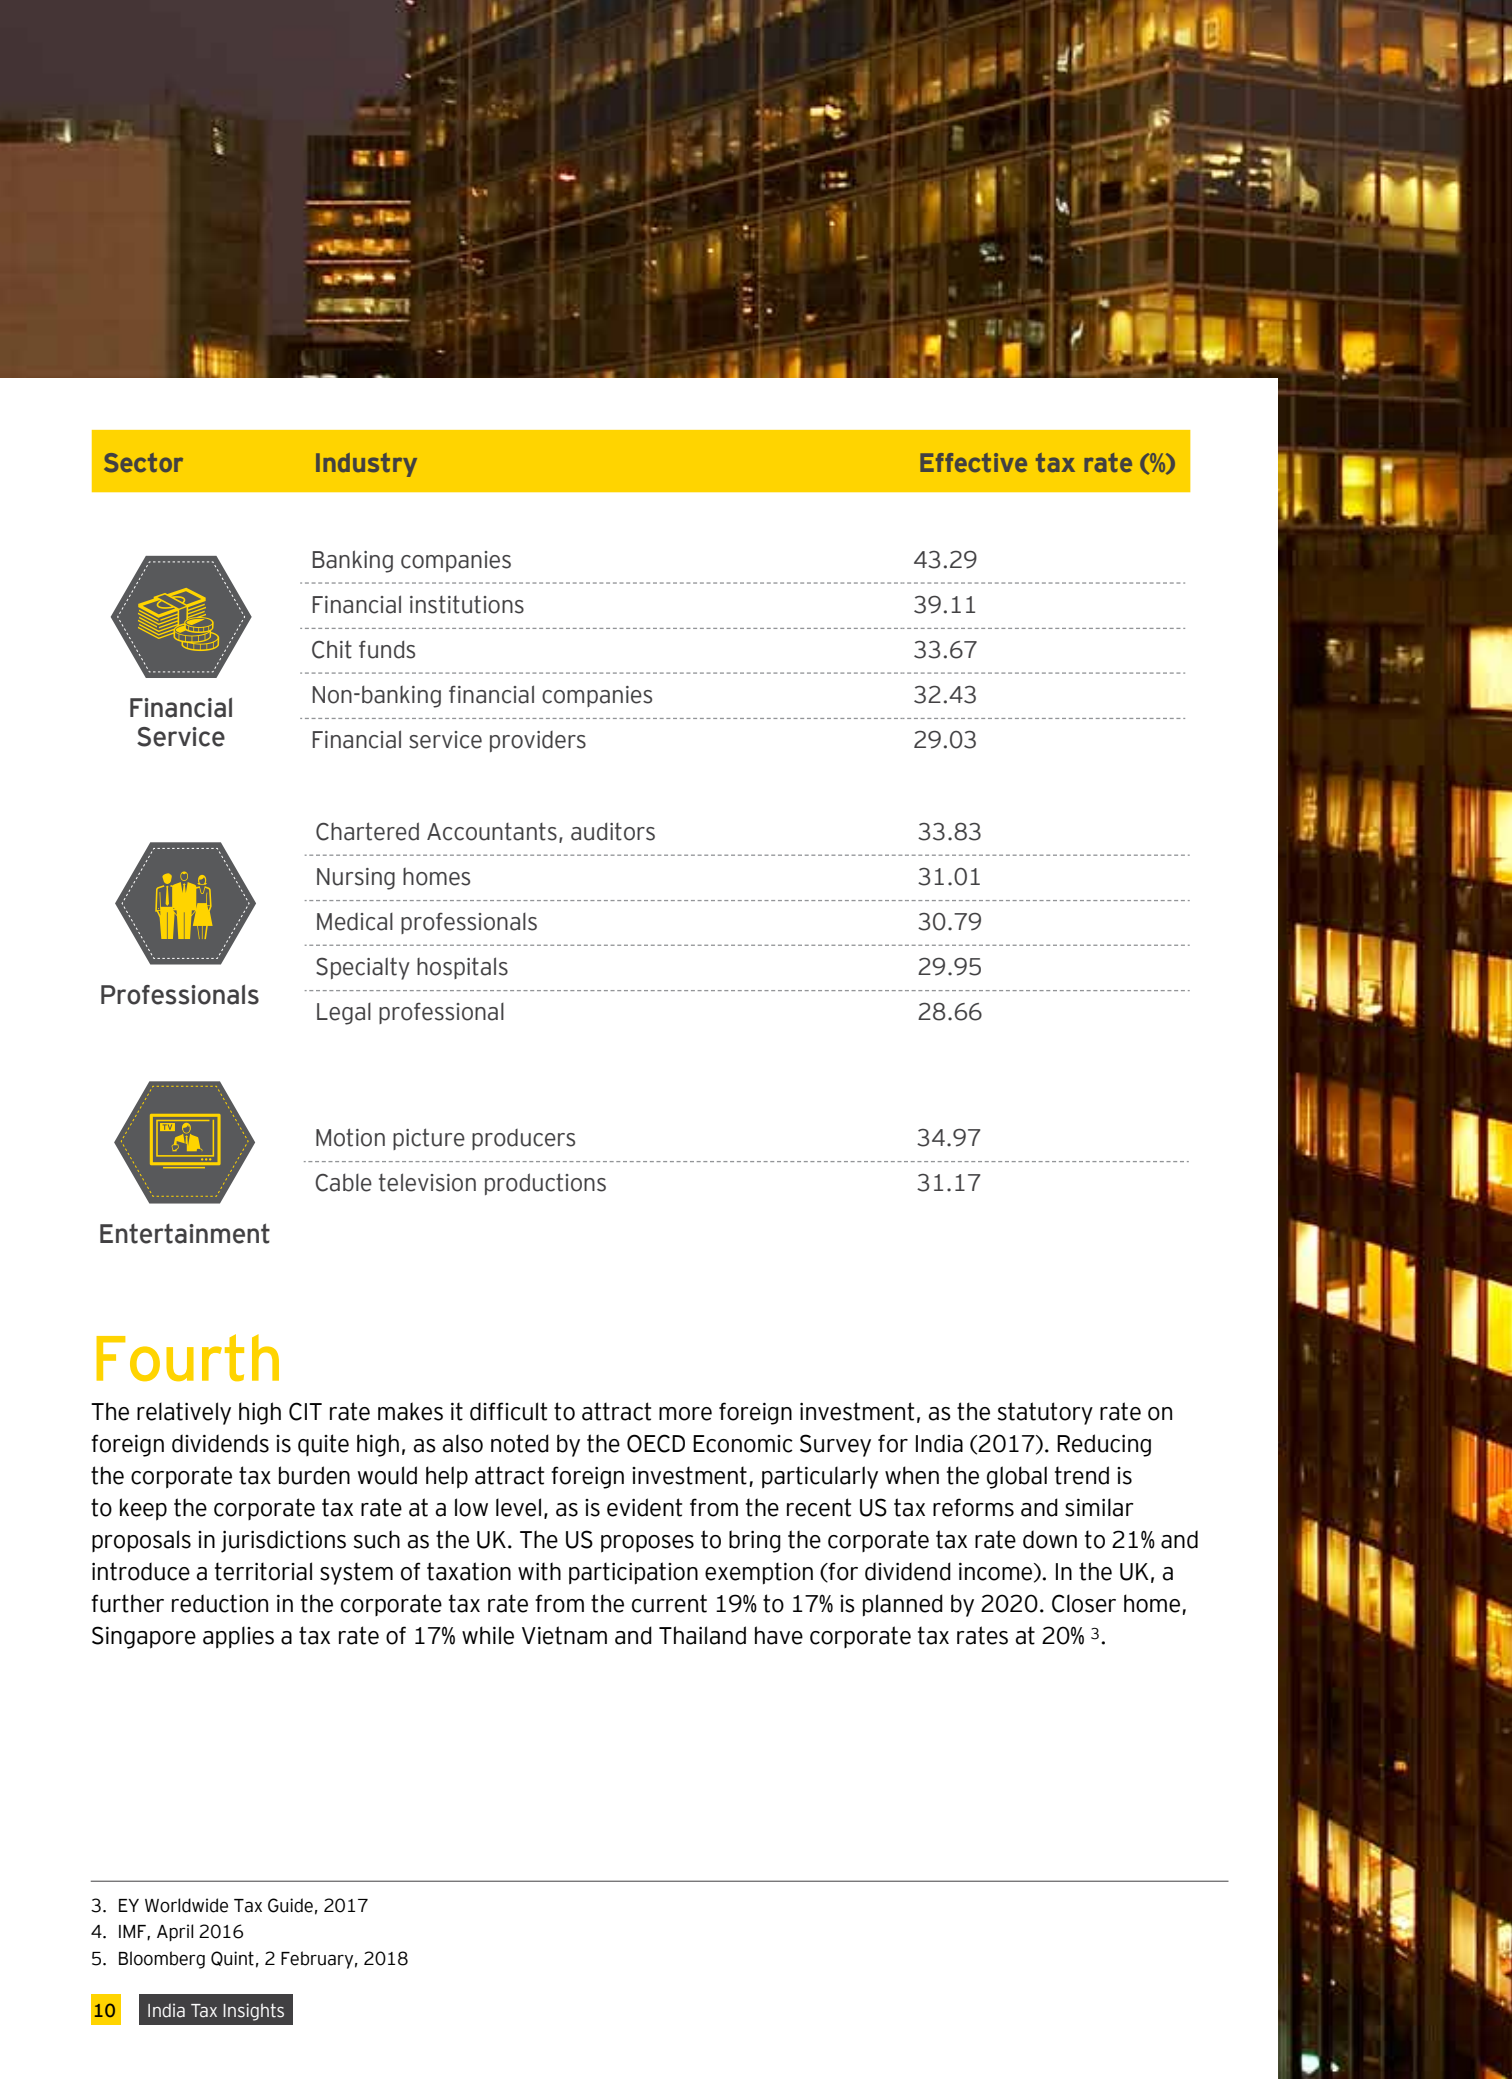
| Sector | Industry | Effective tax rate (%) |
|---|---|---|
| Financial Service | Banking companies | 43.29 |
| | Financial institutions | 39.11 |
| | Chit funds | 33.67 |
| | Non-banking financial companies | 32.43 |
| | Financial service providers | 29.03 |
| Professionals | Chartered Accountants, auditors | 33.83 |
| | Nursing homes | 31.01 |
| | Medical professionals | 30.79 |
| | Specialty hospitals | 29.95 |
| | Legal professional | 28.66 |
| Entertainment | Motion picture producers | 34.97 |
| | Cable television productions | 31.17 |

TV

Fourth

The relatively high CIT rate makes it difficult to attract more foreign investment, as the statutory rate on foreign dividends is quite high, as also noted by the OECD Economic Survey for India (2017). Reducing the corporate tax burden would help attract foreign investment, particularly when the global trend is to keep the corporate tax rate at a low level, as is evident from the recent US tax reforms and similar proposals in jurisdictions such as the UK. The US proposes to bring the corporate tax rate down to 21% and introduce a territorial system of taxation with participation exemption (for dividend income). In the UK, a further reduction in the corporate tax rate from the current 19% to 17% is planned by 2020. Closer home, Singapore applies a tax rate of 17% while Vietnam and Thailand have corporate tax rates at 20% $^3$.

3. EY Worldwide Tax Guide, 2017
4. IMF, April 2016
5. Bloomberg Quint, 2 February, 2018

10 India Tax Insights